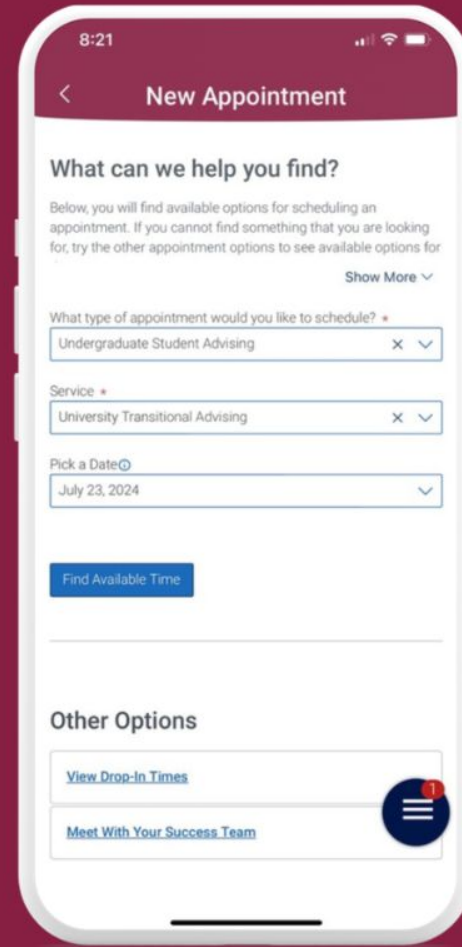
8:21

New Appointment

What can we help you find?

Below, you will find available options for scheduling an appointment. If you cannot find something that you are looking for, try the other appointment options to see available options for

Show More

What type of appointment would you like to schedule? *

Undergraduate Student Advising

Service *

University Transitional Advising

Pick a Date

July 23, 2024

Find Available Time

Other Options

View Drop-In Times

Meet With Your Success Team

1